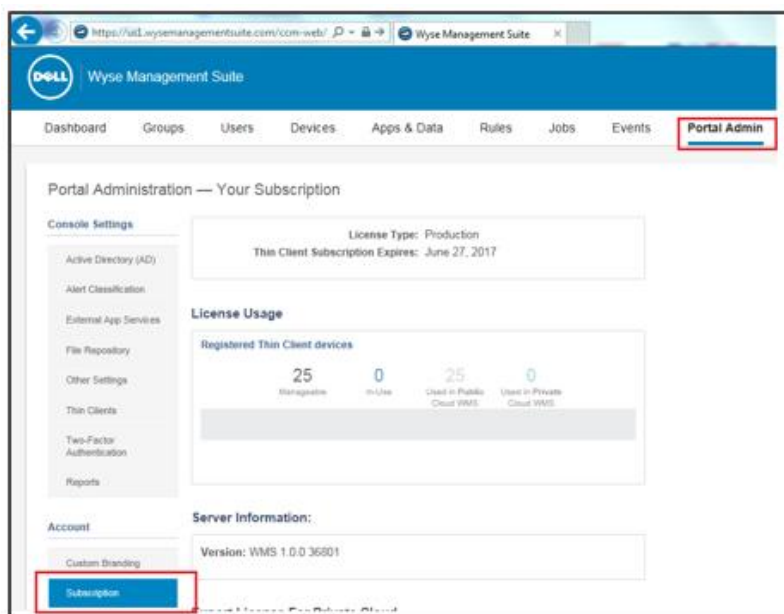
https://us1.wysemanagementsuite.com/ccm-web/
Wyse Management Suite

DELL Wyse Management Suite

Dashboard Groups Users Devices Apps & Data Rules Jobs Events Portal Admin

Portal Administration — Your Subscription

Console Settings

Active Directory (AD)

Alert Classification

External App Services

File Repository

Other Settings

Thin Clients

Two-Factor Authentication

Reports

Account

Custom Branding

Subscription

License Type: Production
Thin Client Subscription Expires: June 27, 2017

License Usage

Registered Thin Client devices

25 Manageable
0 In-Use
25 Used in Public Cloud WMS
0 Used in Private Cloud WMS

Server Information:

Version: WMS 1.0.0 36801

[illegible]